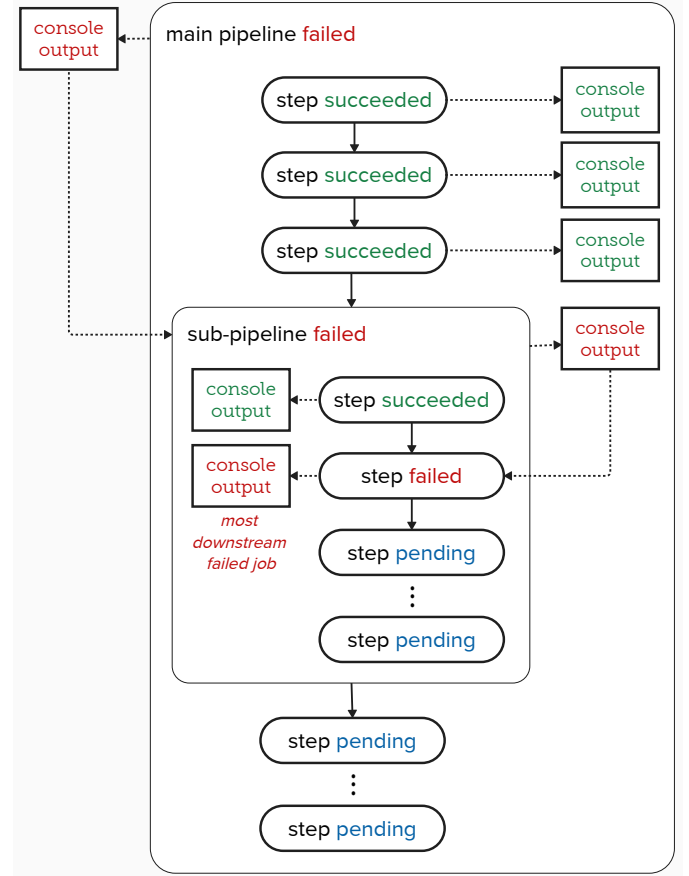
console output

main pipeline failed

step succeeded

console output

step succeeded

console output

step succeeded

console output

sub-pipeline failed

console output

console output

step succeeded

console output

step failed

most downstream failed job

step pending

⋮

step pending

step pending

⋮

step pending